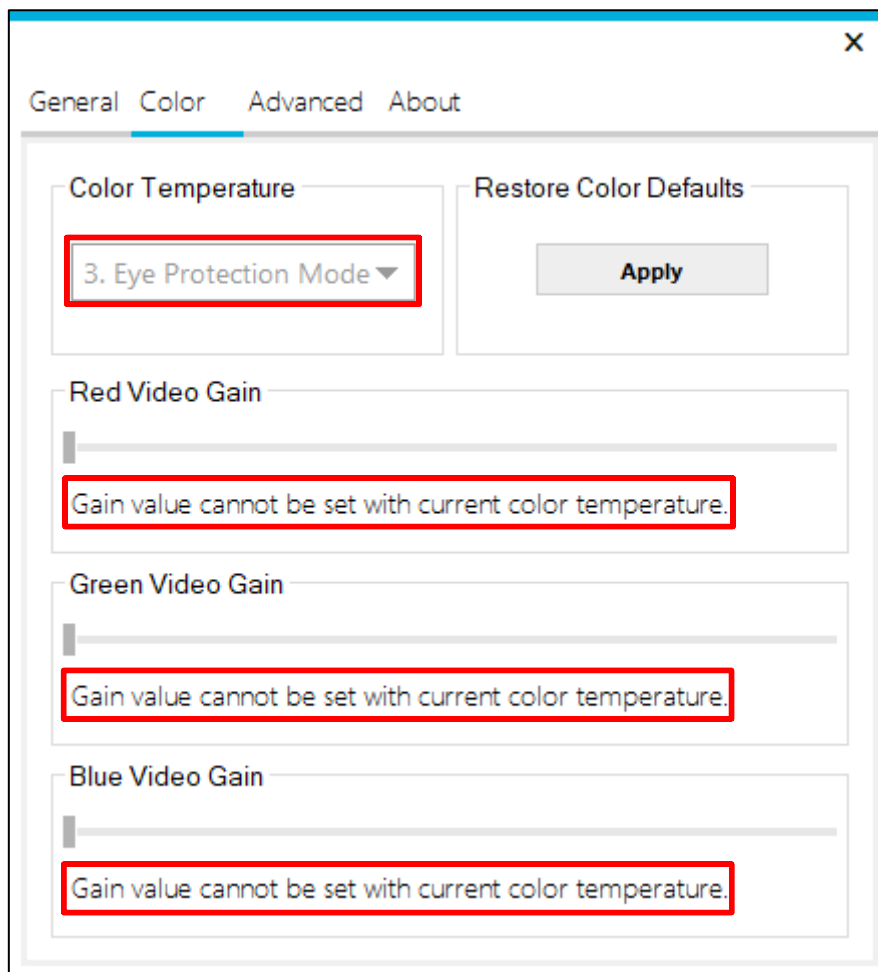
✕

General Color Advanced About

Color Temperature

3. Eye Protection Mode

Restore Color Defaults

Apply

Red Video Gain

Gain value cannot be set with current color temperature.

Green Video Gain

Gain value cannot be set with current color temperature.

Blue Video Gain

Gain value cannot be set with current color temperature.